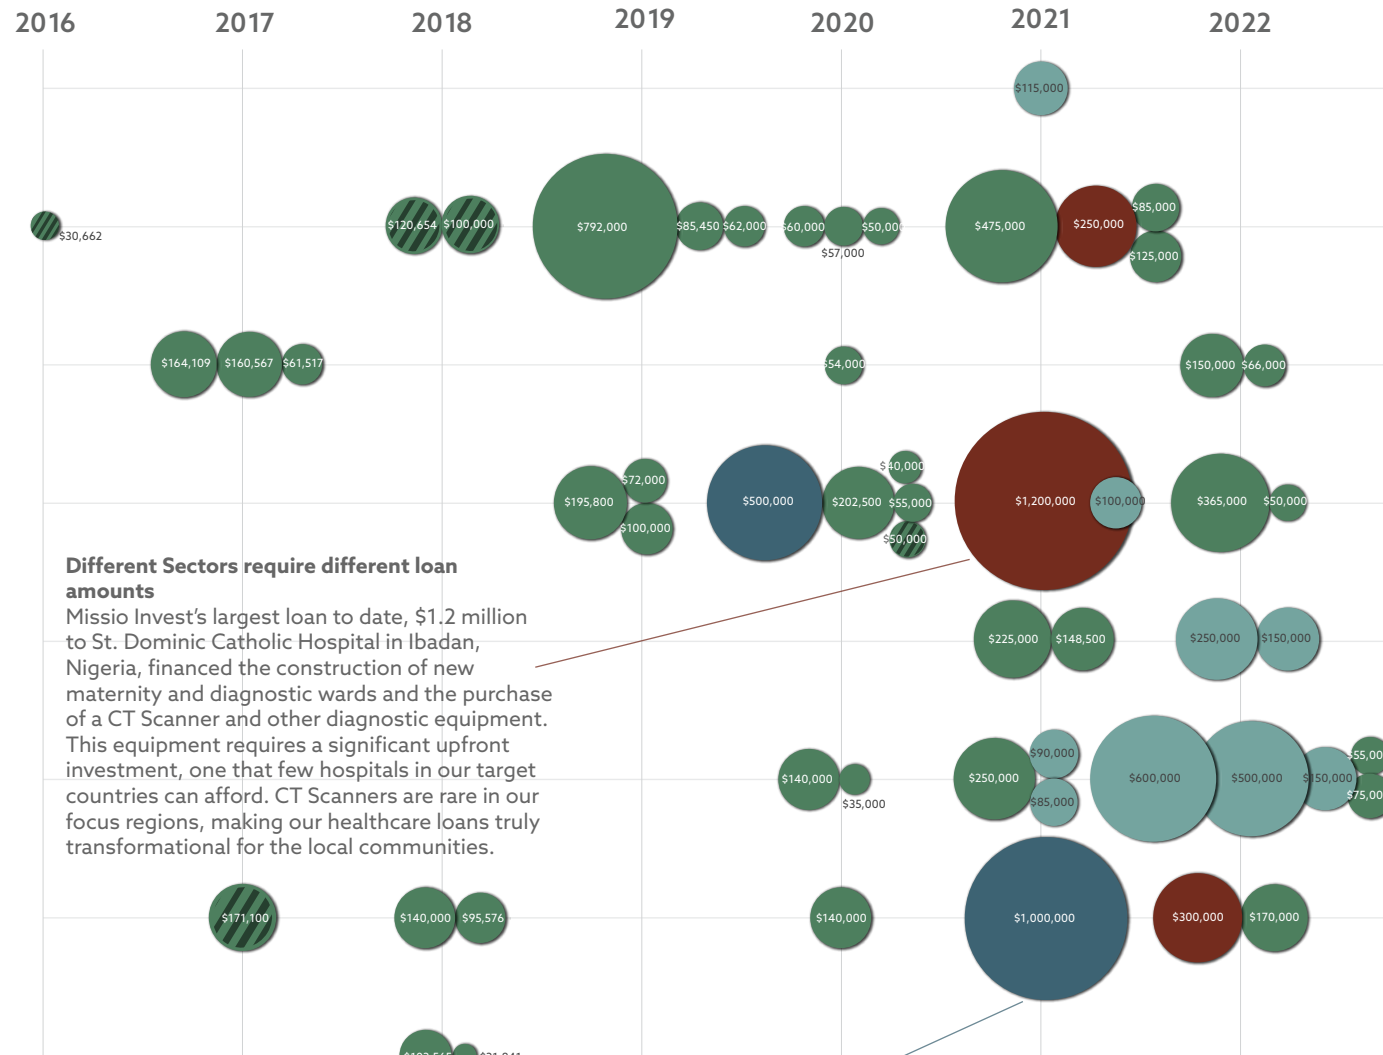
2016 2017 2018 2019 2020 2021 2022

$115,000

$30,662 $120,654 $100,000 $792,000 $85,450 $62,000 $60,000 $57,000 $50,000 $475,000 $250,000 $85,000 $125,000

$164,109 $160,567 $61,517 $54,000 $150,000 $66,000

$195,800 $72,000 $100,000 $500,000 $202,500 $40,000 $55,000 $50,000 $1,200,000 $100,000 $365,000 $50,000

**Different Sectors require different loan amounts**
Missio Invest's largest loan to date, $1.2 million to St. Dominic Catholic Hospital in Ibadan, Nigeria, financed the construction of new maternity and diagnostic wards and the purchase of a CT Scanner and other diagnostic equipment. This equipment requires a significant upfront investment, one that few hospitals in our target countries can afford. CT Scanners are rare in our focus regions, making our healthcare loans truly transformational for the local communities.

$225,000 $148,500 $250,000 $150,000

$140,000 $35,000 $250,000 $90,000 $85,000 $600,000 $500,000 $150,000 $55,000 $75,000

$171,100 $140,000 $95,576 $140,000 $1,000,000 $300,000 $170,000

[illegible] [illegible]